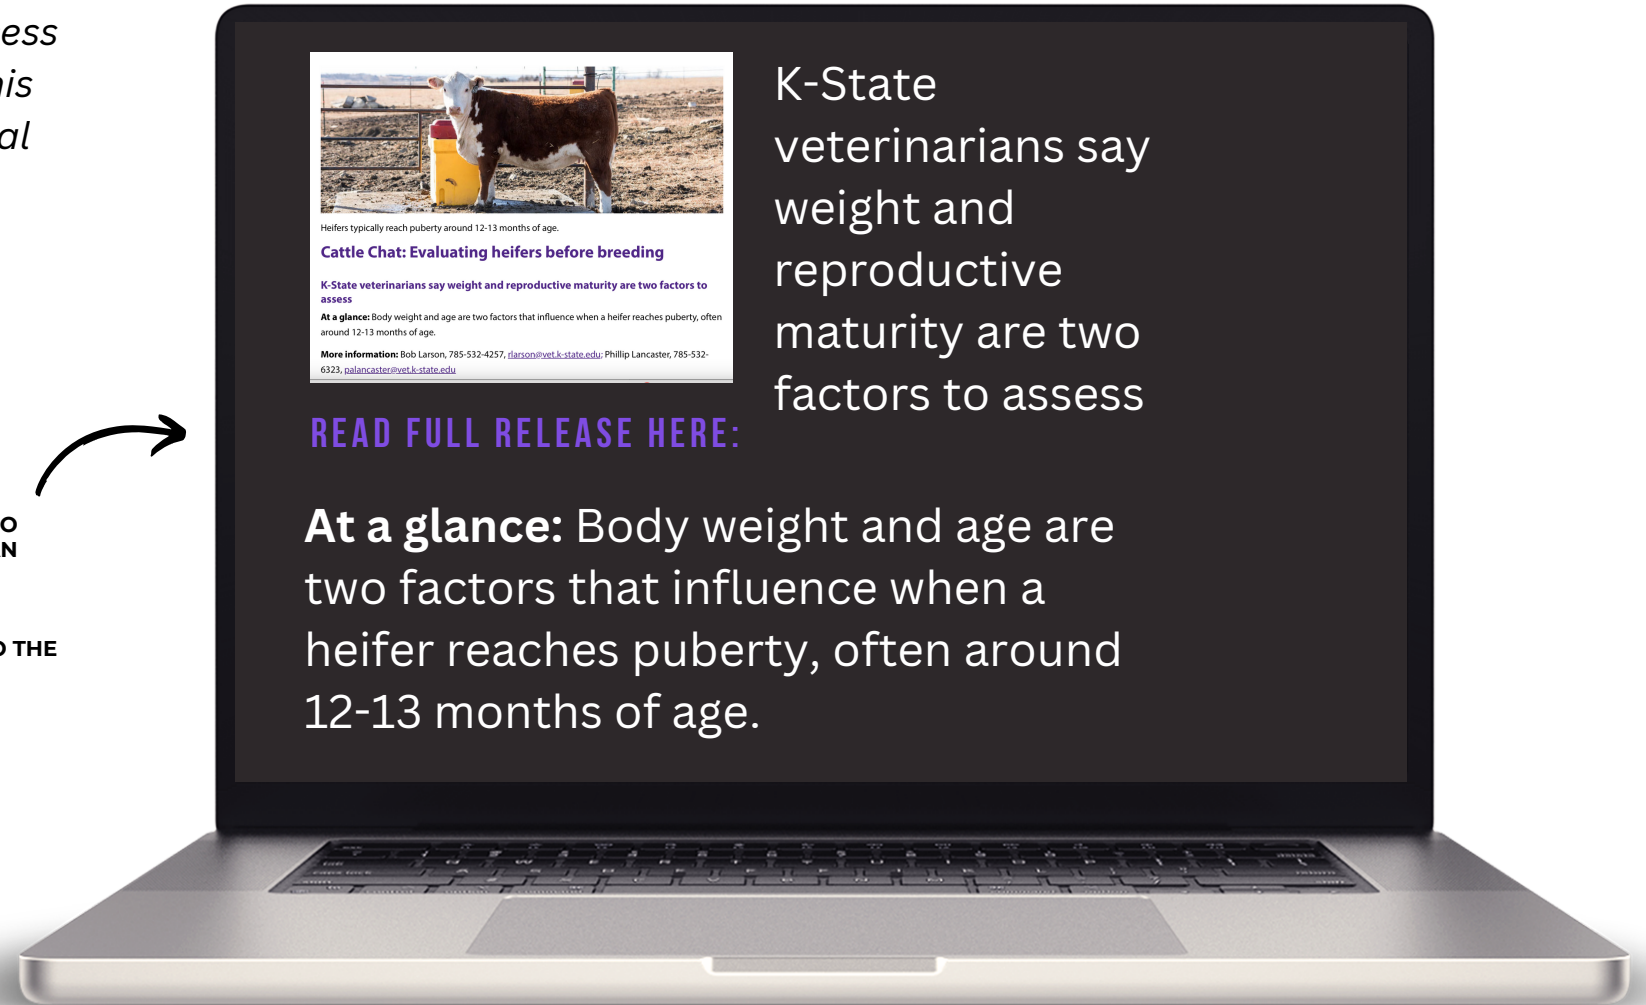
ess
is
al

O
N

THE

Heifers typically reach puberty around 12-13 months of age.

Cattle Chat: Evaluating heifers before breeding

K-State veterinarians say weight and reproductive maturity are two factors to assess

At a glance: Body weight and age are two factors that influence when a heifer reaches puberty, often around 12-13 months of age.

More information: Bob Larson, 785-532-4257, rlarson@vet.k-state.edu; Phillip Lancaster, 785-532-6323, palancaster@vet.k-state.edu

K-State veterinarians say weight and reproductive maturity are two factors to assess

READ FULL RELEASE HERE:

At a glance: Body weight and age are two factors that influence when a heifer reaches puberty, often around 12-13 months of age.